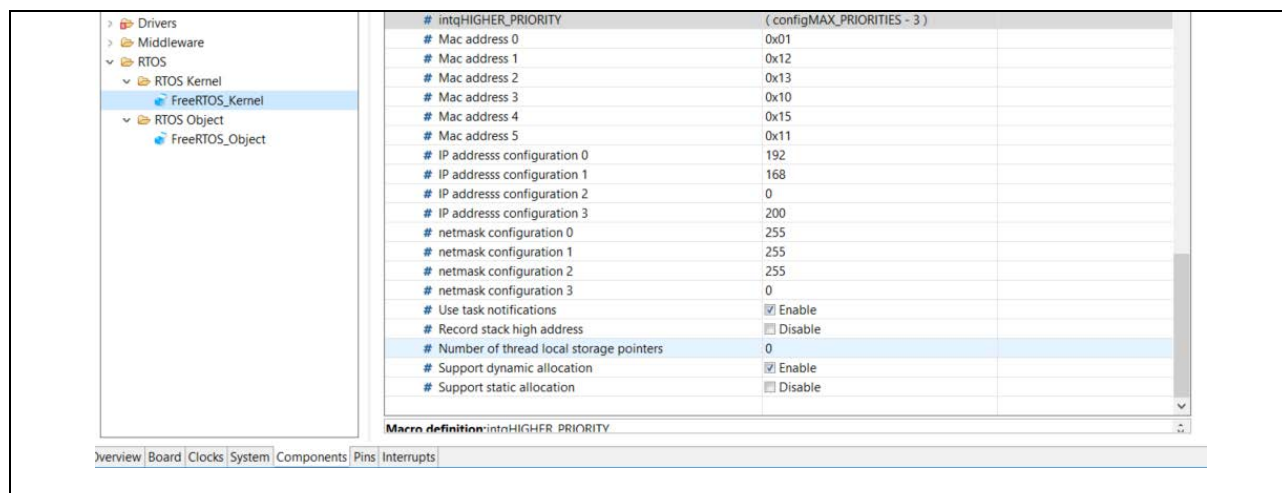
Drivers
Middleware
RTOS
RTOS Kernel
FreeRTOS_Kernel
RTOS Object
FreeRTOS_Object

| | |
|---|---|
| # intqHIGHER_PRIORITY | ( configMAX_PRIORITIES - 3 ) |
| # Mac address 0 | 0x01 |
| # Mac address 1 | 0x12 |
| # Mac address 2 | 0x13 |
| # Mac address 3 | 0x10 |
| # Mac address 4 | 0x15 |
| # Mac address 5 | 0x11 |
| # IP addresss configuration 0 | 192 |
| # IP addresss configuration 1 | 168 |
| # IP addresss configuration 2 | 0 |
| # IP addresss configuration 3 | 200 |
| # netmask configuration 0 | 255 |
| # netmask configuration 1 | 255 |
| # netmask configuration 2 | 255 |
| # netmask configuration 3 | 0 |
| # Use task notifications | Enable |
| # Record stack high address | Disable |
| # Number of thread local storage pointers | 0 |
| # Support dynamic allocation | Enable |
| # Support static allocation | Disable |

Macro definition:intqHIGHER_PRIORITY

Dverview Board Clocks System Components Pins Interrupts